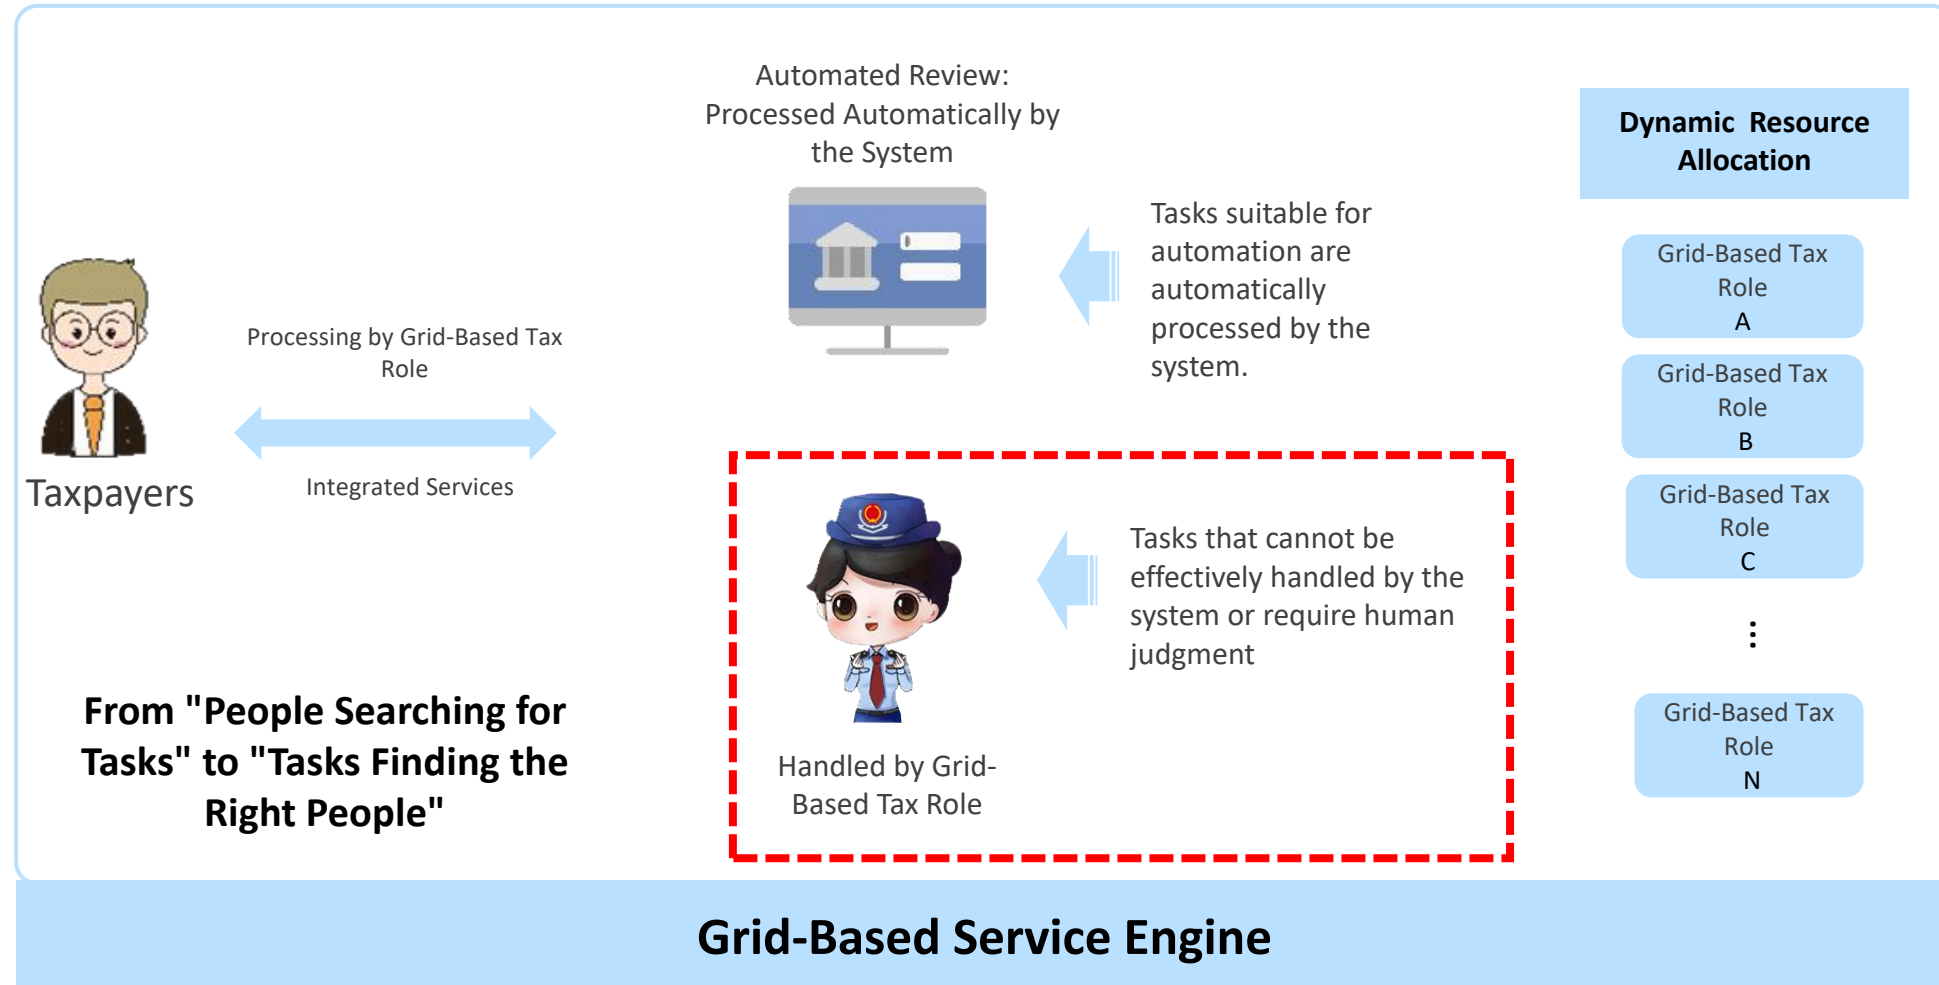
Automated Review: Processed Automatically by the System

Dynamic Resource Allocation

Tasks suitable for automation are automatically processed by the system.

Grid-Based Tax Role A

Grid-Based Tax Role B

Grid-Based Tax Role C

⋮

Grid-Based Tax Role N

Taxpayers

Processing by Grid-Based Tax Role

Integrated Services

Tasks that cannot be effectively handled by the system or require human judgment

Handled by Grid-Based Tax Role

From "People Searching for Tasks" to "Tasks Finding the Right People"

Grid-Based Service Engine